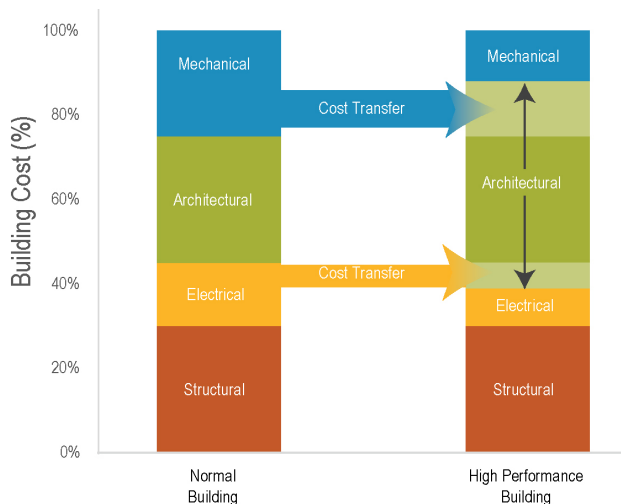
Building Cost (%)

100%
80%
60%
40%
20%
0%

Mechanical
Architectural
Electrical
Structural

Cost Transfer
Cost Transfer

Mechanical
Architectural
Electrical
Structural

Normal Building

High Performance Building